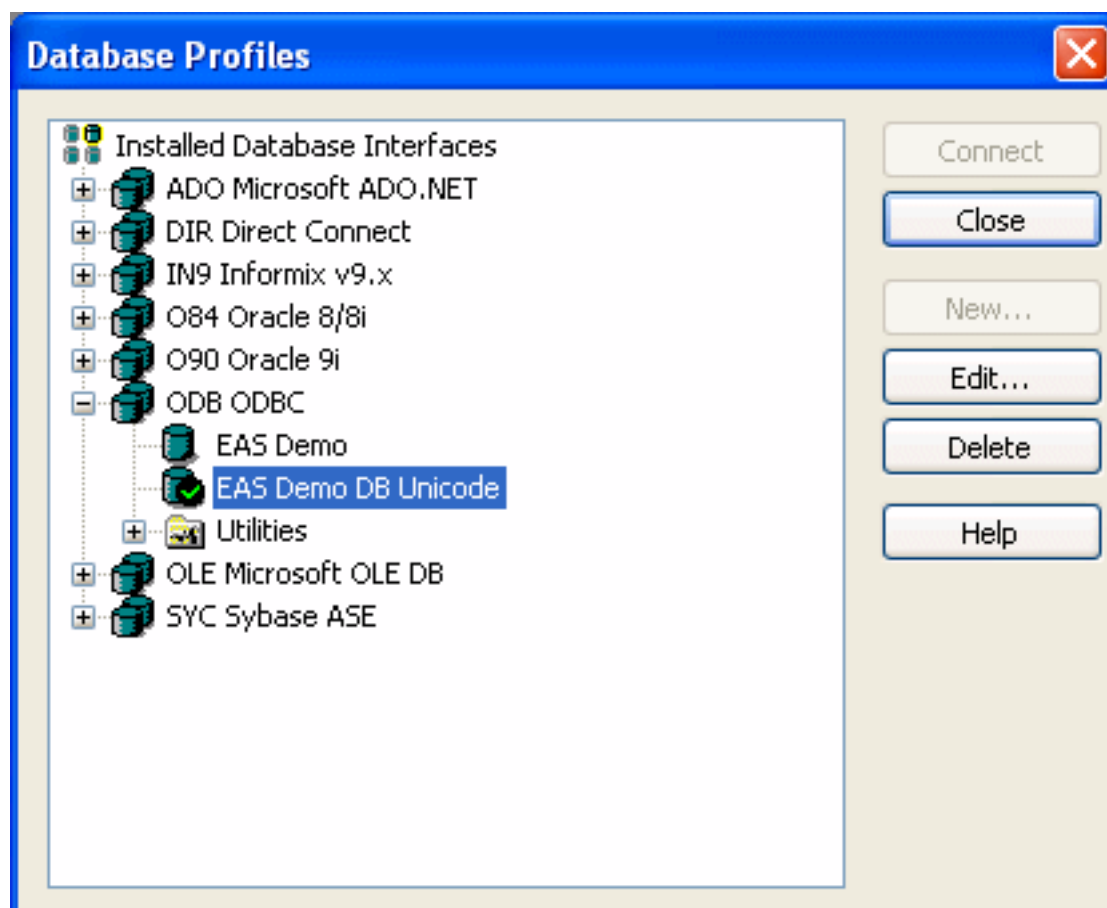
Database Profiles

Installed Database Interfaces
ADO Microsoft ADO.NET
DIR Direct Connect
IN9 Informix v9.x
O84 Oracle 8/8i
O90 Oracle 9i
ODB ODBC
EAS Demo
EAS Demo DB Unicode
Utilities
OLE Microsoft OLE DB
SYC Sybase ASE

Connect
Close
New...
Edit...
Delete
Help